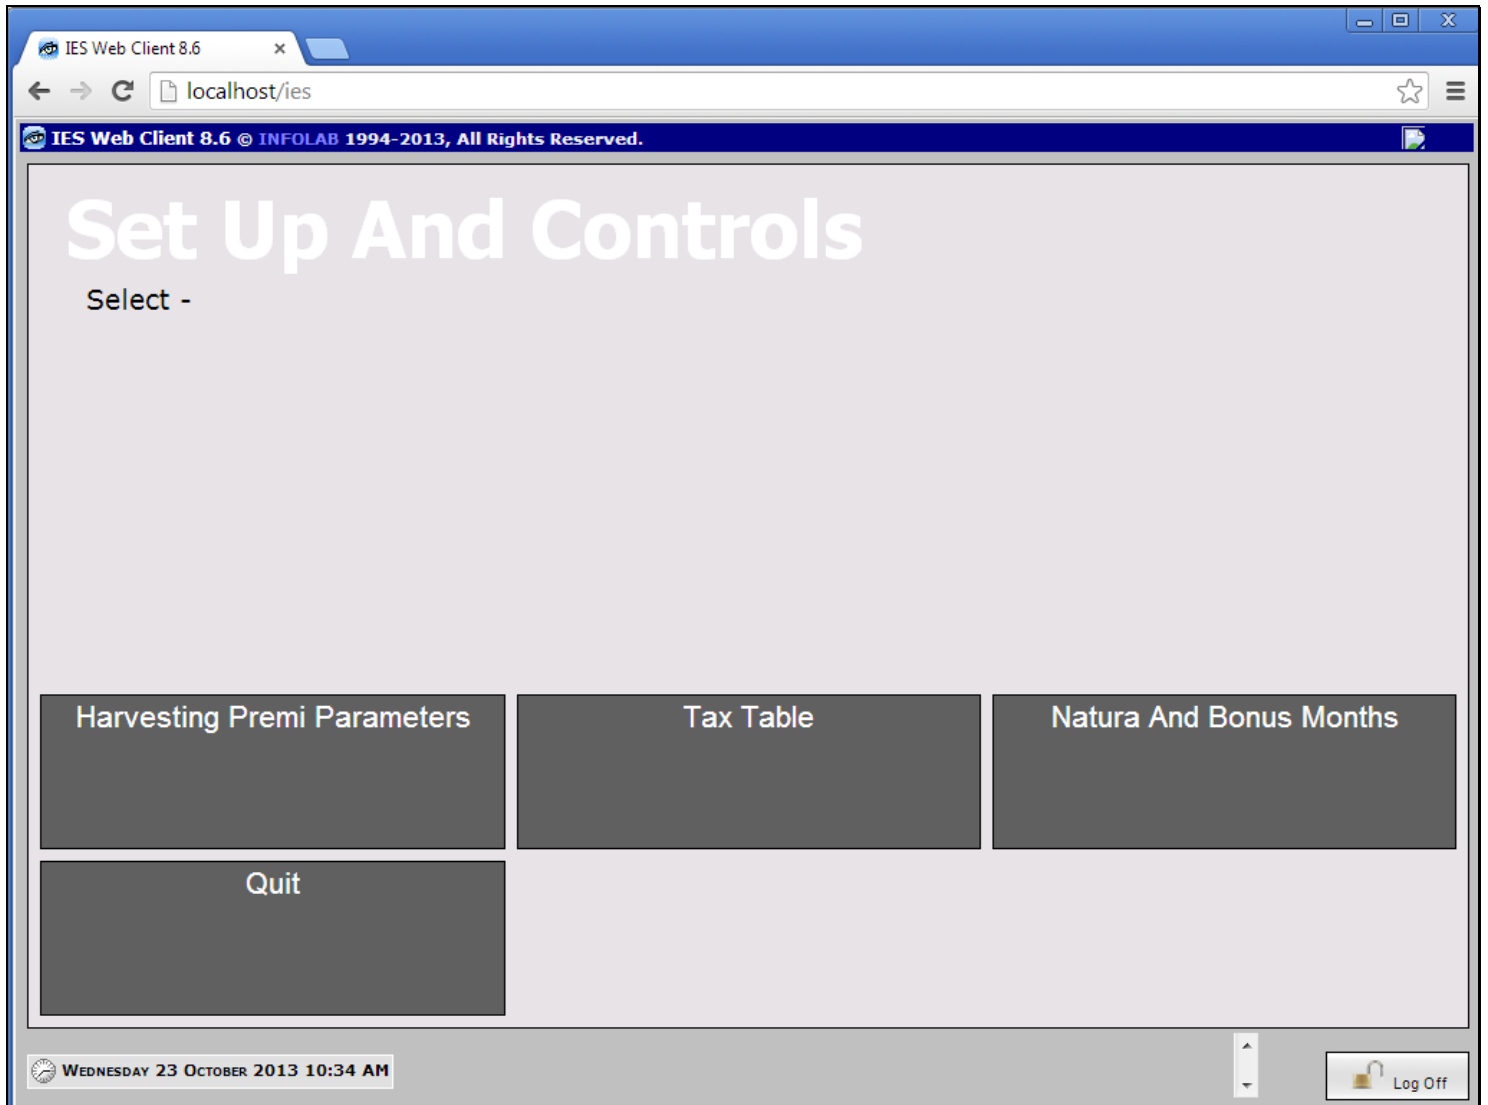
IES Web Client 8.6

localhost/ies

IES Web Client 8.6 © INFOLAB 1994-2013, All Rights Reserved.

Set Up And Controls

Select -

Harvesting Premi Parameters

Tax Table

Natura And Bonus Months

Quit

Wednesday 23 October 2013 10:34 AM

Log Off